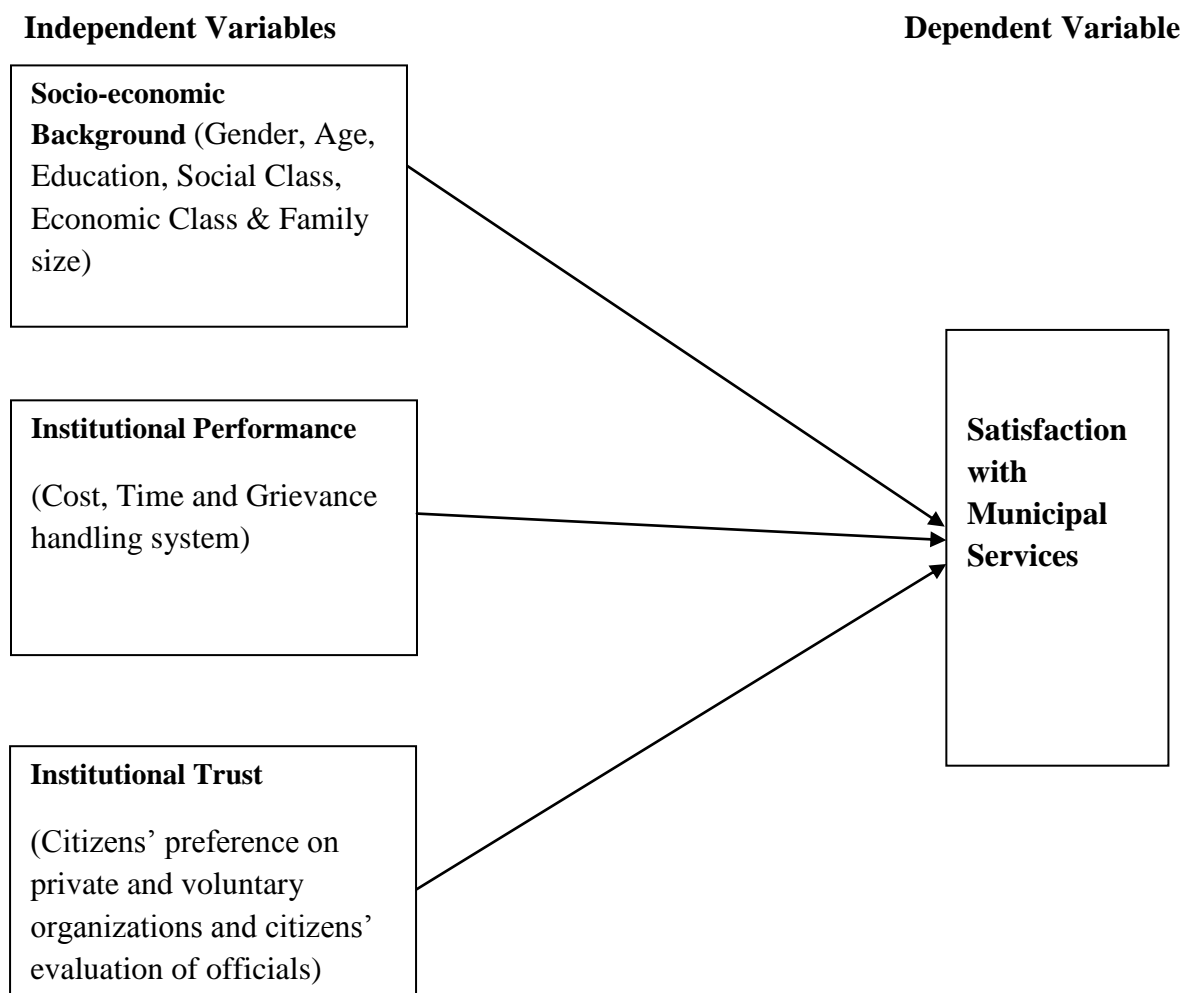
Independent Variables

Dependent Variable

Socio-economic Background (Gender, Age, Education, Social Class, Economic Class & Family size)

Institutional Performance

(Cost, Time and Grievance handling system)

Institutional Trust

(Citizens' preference on private and voluntary organizations and citizens' evaluation of officials)

Satisfaction with Municipal Services